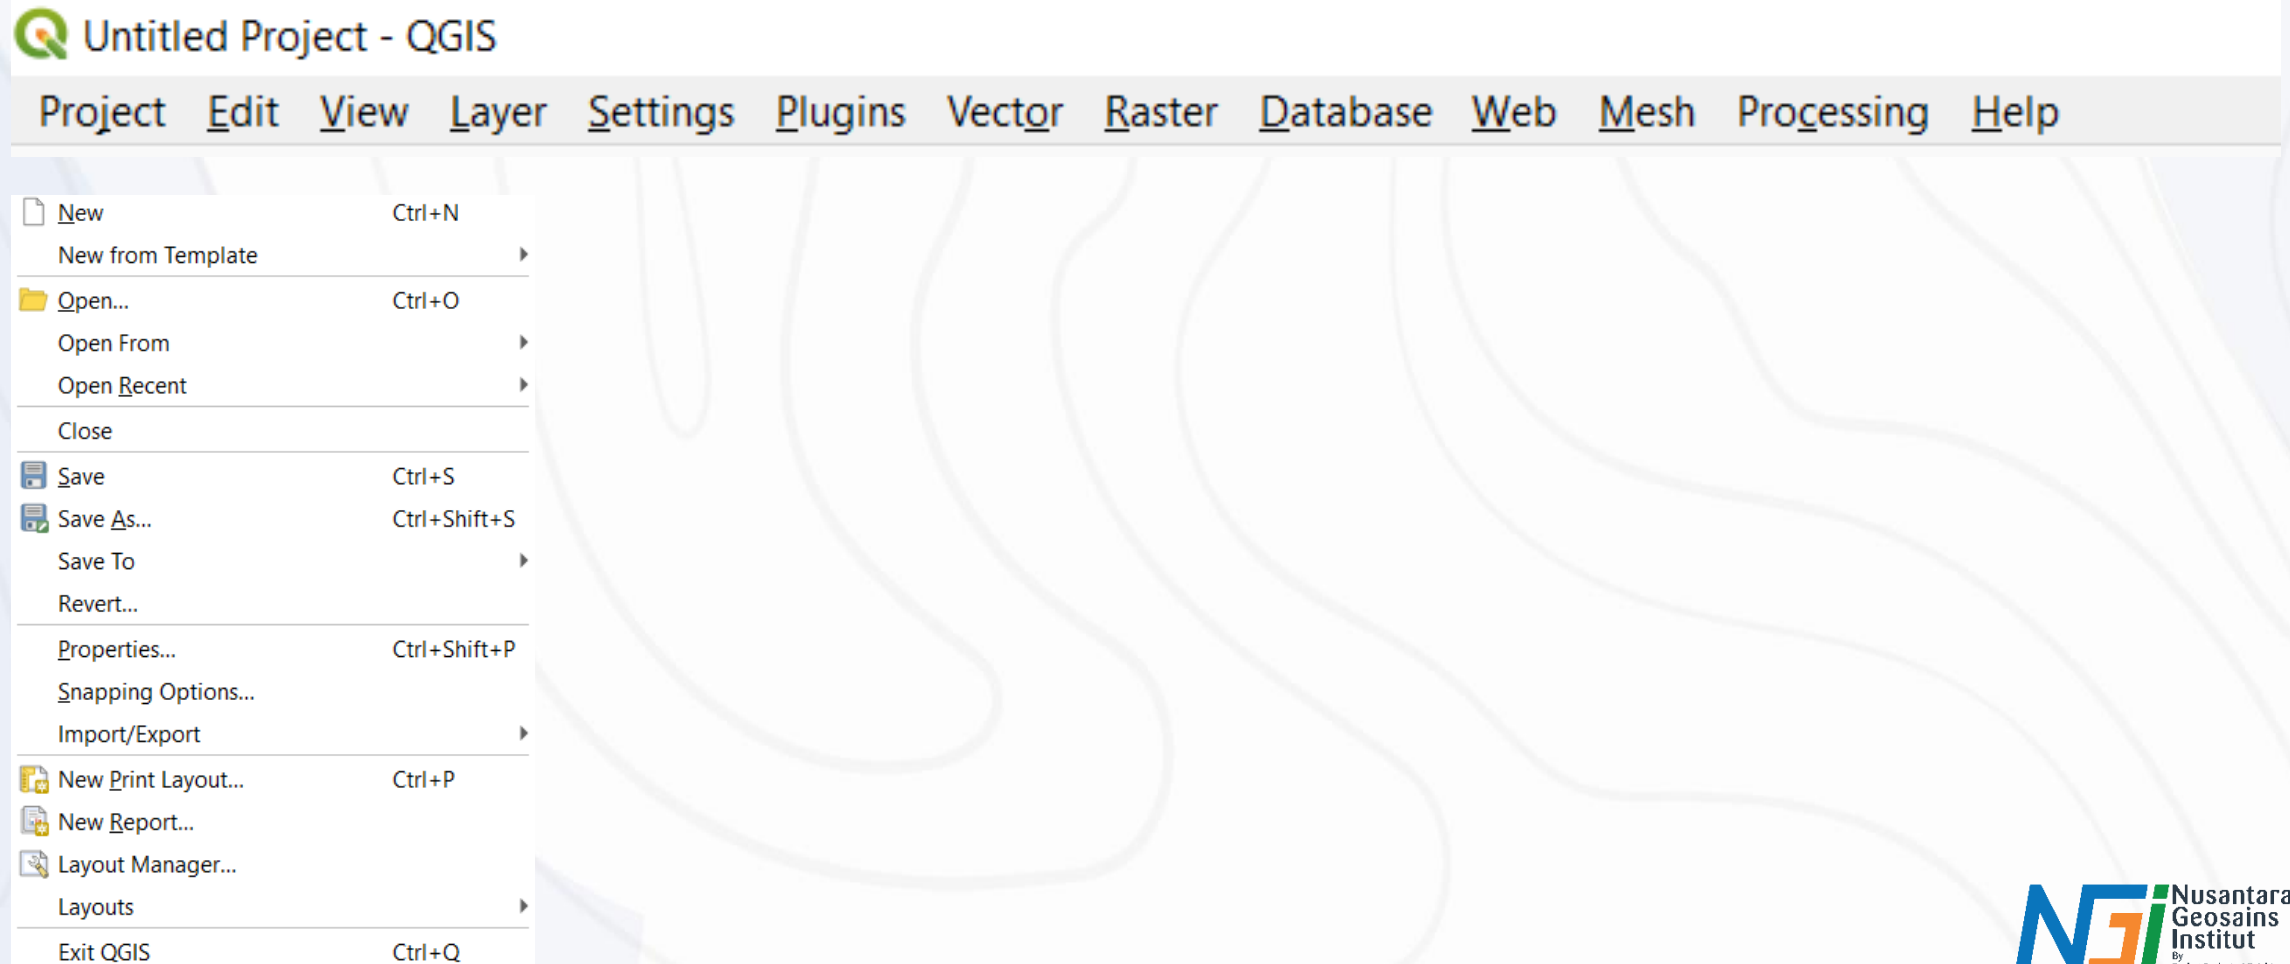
Untitled Project - QGIS

Project Edit View Layer Settings Plugins Vector Raster Database Web Mesh Processing Help

New Ctrl+N
New from Template
Open... Ctrl+O
Open From
Open Recent
Close
Save Ctrl+S
Save As... Ctrl+Shift+S
Save To
Revert...
Properties... Ctrl+Shift+P
Snapping Options...
Import/Export
New Print Layout... Ctrl+P
New Report...
Layout Manager...
Layouts
Exit QGIS Ctrl+Q

NGI Nusantara Geosains Institut